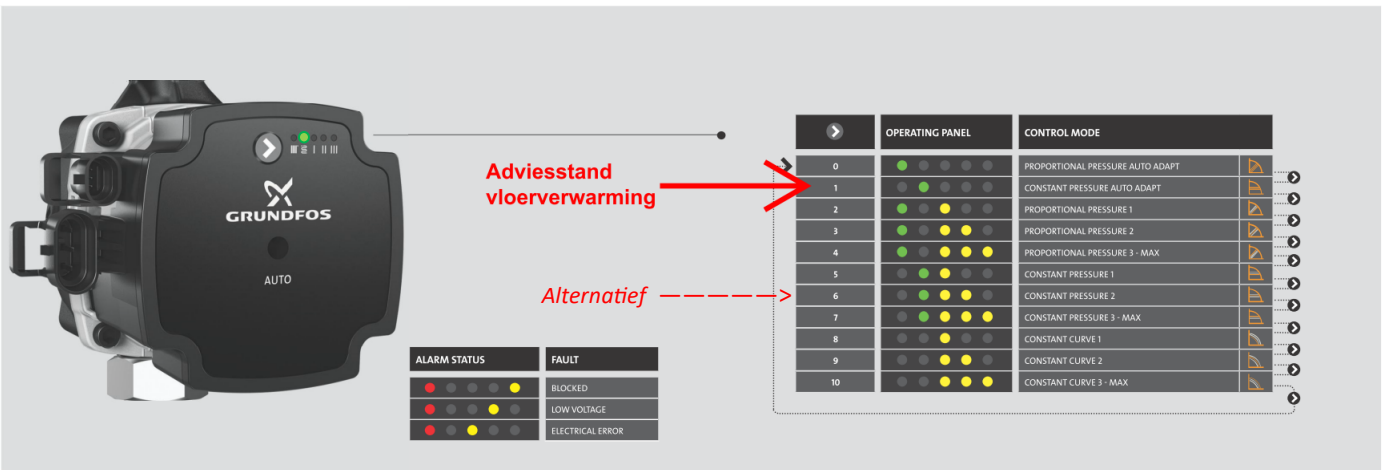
GRUNDFOS

AUTO

Adviesstand vloerverwarming

Alternatief

| | OPERATING PANEL | CONTROL MODE |
|---|---|---|
| 0 | | PROPORTIONAL PRESSURE AUTO ADAPT |
| 1 | | CONSTANT PRESSURE AUTO ADAPT |
| 2 | | PROPORTIONAL PRESSURE 1 |
| 3 | | PROPORTIONAL PRESSURE 2 |
| 4 | | PROPORTIONAL PRESSURE 3 - MAX |
| 5 | | CONSTANT PRESSURE 1 |
| 6 | | CONSTANT PRESSURE 2 |
| 7 | | CONSTANT PRESSURE 3 - MAX |
| 8 | | CONSTANT CURVE 1 |
| 9 | | CONSTANT CURVE 2 |
| 10 | | CONSTANT CURVE 3 - MAX |

| ALARM STATUS | FAULT |
|---|---|
| | BLOCKED |
| | LOW VOLTAGE |
| | ELECTRICAL ERROR |